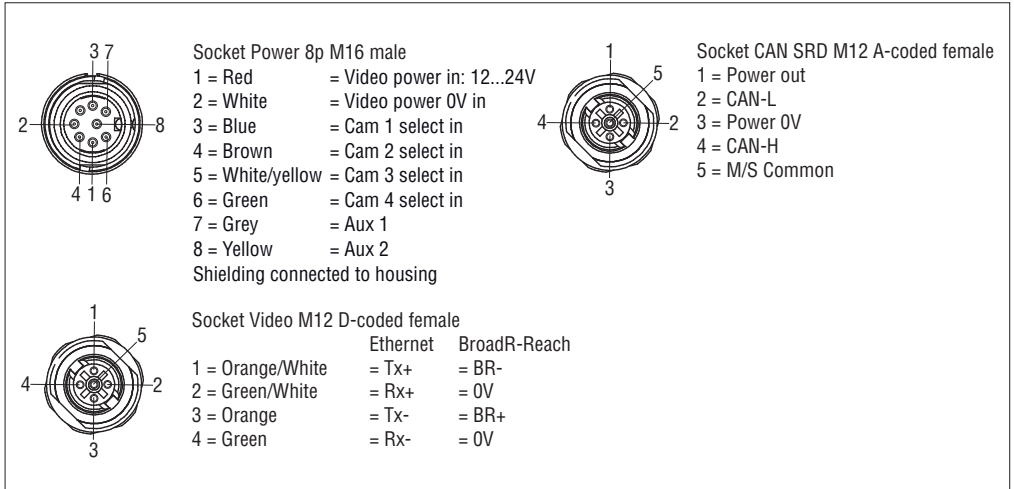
3 7
2
8
4 1 6

Socket Power 8p M16 male
1 = Red = Video power in: 12...24V
2 = White = Video power 0V in
3 = Blue = Cam 1 select in
4 = Brown = Cam 2 select in
5 = White/yellow = Cam 3 select in
6 = Green = Cam 4 select in
7 = Grey = Aux 1
8 = Yellow = Aux 2
Shielding connected to housing

1
5
4
2
3

Socket CAN SRD M12 A-coded female
1 = Power out
2 = CAN-L
3 = Power 0V
4 = CAN-H
5 = M/S Common

1
5
4
2
3

Socket Video M12 D-coded female

| | Ethernet | BroadR-Reach |
|---|---|---|
| 1 = Orange/White | = Tx+ | = BR- |
| 2 = Green/White | = Rx+ | = 0V |
| 3 = Orange | = Tx- | = BR+ |
| 4 = Green | = Rx- | = 0V |